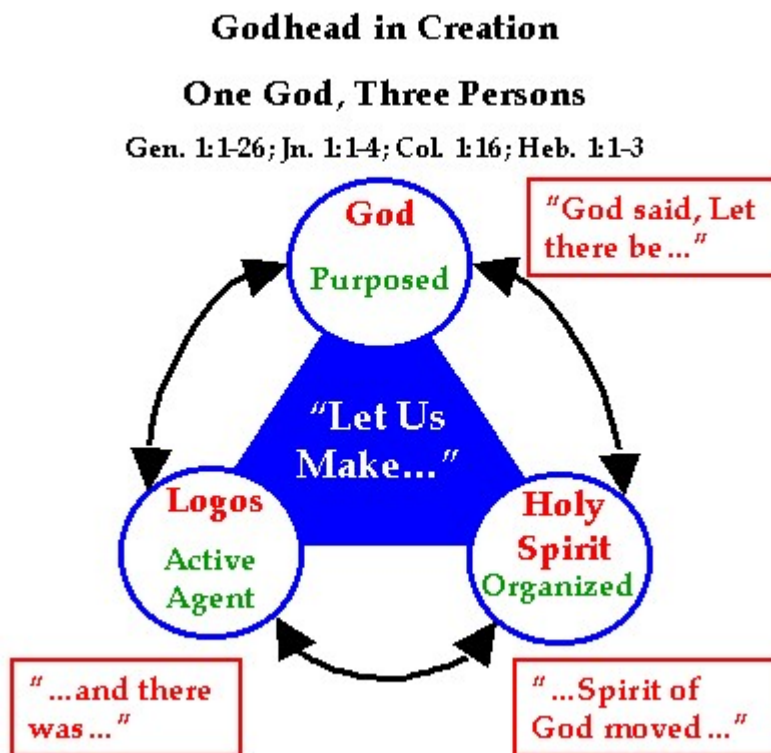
Godhead in Creation

One God, Three Persons

Gen. 1:1-26; Jn. 1:1-4; Col. 1:16; Heb. 1:1-3

God

Purposed

"God said, Let there be..."

"Let Us Make..."

Logos

Active Agent

Holy Spirit

Organized

"...and there was..."

"...Spirit of God moved..."